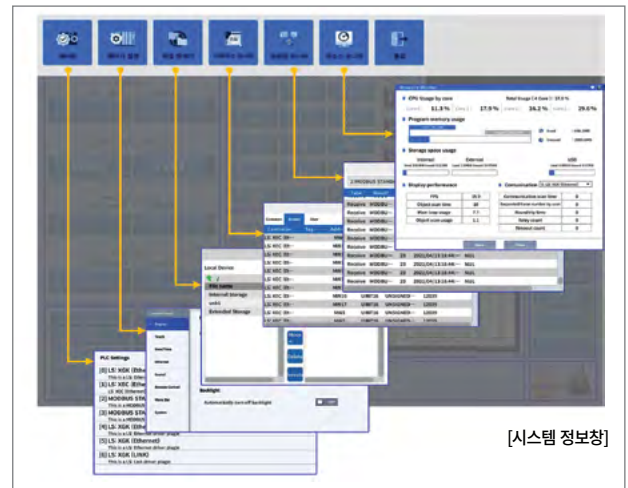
CPU Usage by core
Total Usage (4 Core): 37.5 %
Core 1 51.3 % 17.9 % 36.2 % 29.6 %
Program memory usage
Storage space usage
Internal External USB
Display performance
FPS 30.5
Object scan time 20
Main loop usage 7.7
Object scan usage 1.1
Communication
Communication scan time 0
Requested/Server number by scan 0
Reconfig time 0
Retry count 0
Timeout count 0
Local Device
File name
Internal Storage
usb1
Extended Storage
PLC Settings
[0] LS: XGK (Ethe
This is a LS...
[1] LS: XGI (Ethe
This is a LS...
[2] MODBUS STA
This is a MODBUS...
[3] MODBUS STA
This is a MODBUS...
[4] LS: XGK (Ethe
This is a LS: XGK Ethernet driver plugin
[5] LS: XGK (Ethernet)
This is a LS: XGK Ethernet driver plugin
[6] LS: XGK (LINK)
This is a LS: Link driver plugin
Backlight
Automatically turn off backlight
[시스템 정보창]